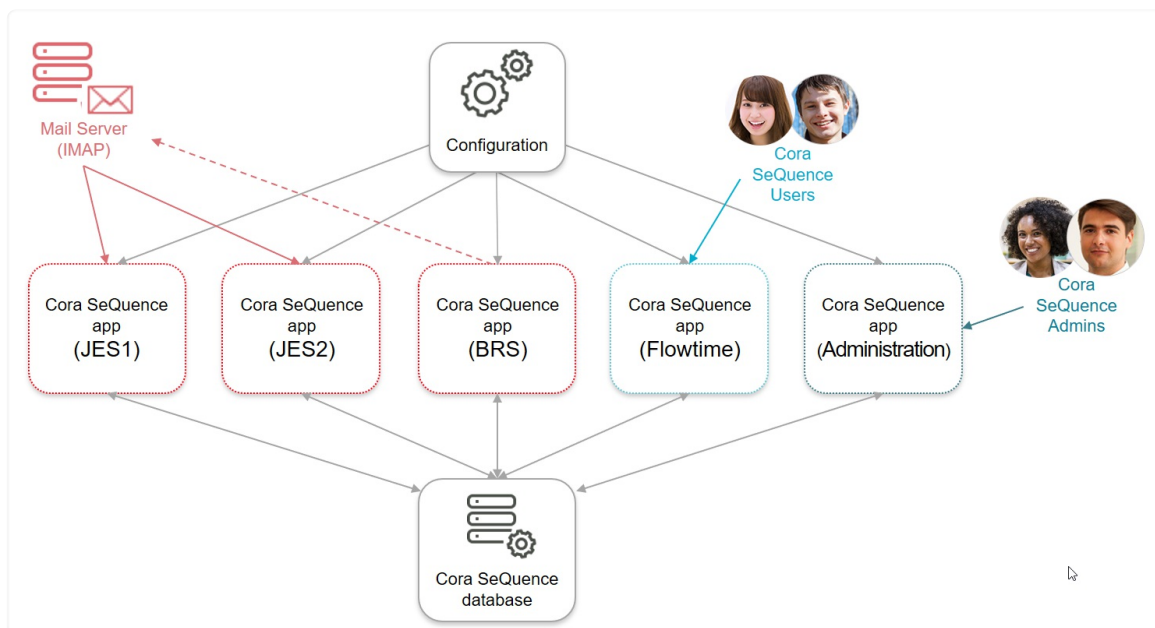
Mail Server (IMAP)

Configuration

Cora SeQuence Users

Cora SeQuence Admins

Cora SeQuence app (JES1)

Cora SeQuence app (JES2)

Cora SeQuence app (BRS)

Cora SeQuence app (Flowtime)

Cora SeQuence app (Administration)

Cora SeQuence database